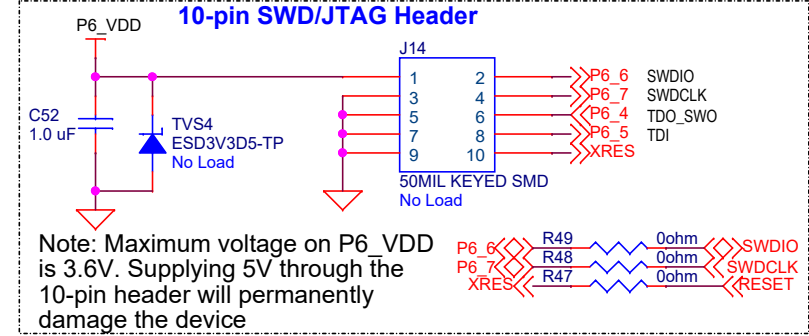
10-pin SWD/JTAG Header

P6_VDD

J14

| 1 | 2 |
|---|---|
| 3 | 4 |
| 5 | 6 |
| 7 | 8 |
| 9 | 10 |

P6_6 SWDIO
P6_7 SWDCLK
P6_4 TDO_SWO
P6_5 TDI
XRES

C52
1.0 uF

TVS4
ESD3V3D5-TP
No Load

50MIL KEYED SMD
No Load

Note: Maximum voltage on P6_VDD is 3.6V. Supplying 5V through the 10-pin header will permanently damage the device

P6_6 R49 0ohm SWDIO
P6_7 R48 0ohm SWDCLK
XRES R47 0ohm RESET